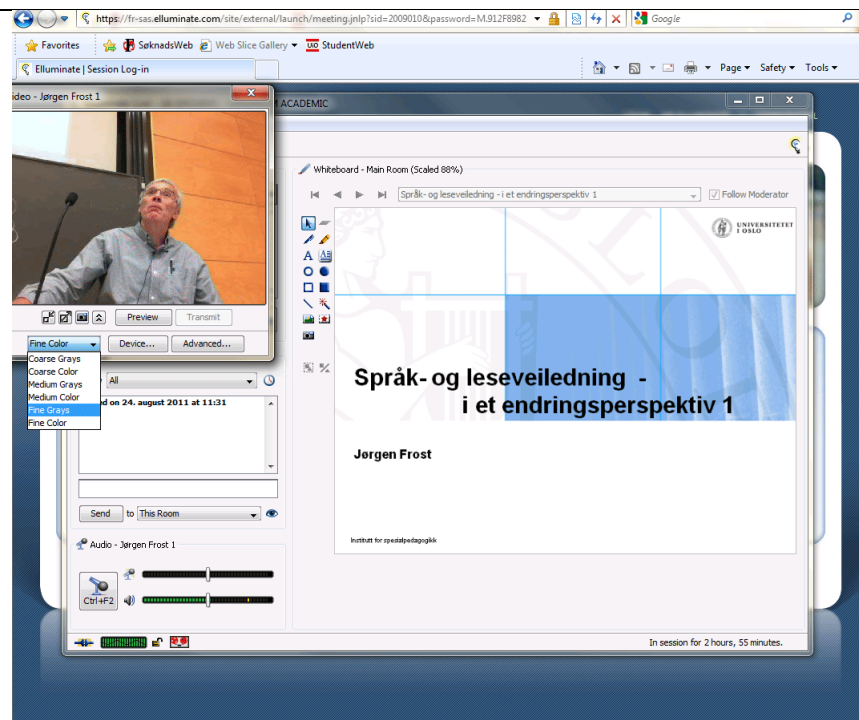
https://fr-sas.elluminate.com/site/external/launch/meeting.jnlp?sid=2009010&password=M.912F8982

Google

Favorites

SøknadsWeb

Web Slice Gallery

StudentWeb

Elluminate | Session Log-in

Page

Safety

Tools

ideo - Jørgen Frost 1

ACADEMIC

Preview

Transmit

Fine Color

Device...

Advanced...

Coarse Grays

Coarse Color

Medium Grays

Medium Color

Fine Grays

Fine Color

All

ed on 24. august 2011 at 11:31

Send

to

This Room

Audio - Jørgen Frost 1

Ctrl+F2

Whiteboard - Main Room (Scaled 88%)

Språk- og leseveiledning - i et endringsperspektiv 1

Follow Moderator

UNIVERSITETET I OSLO

Språk- og leseveiledning - i et endringsperspektiv 1

Jørgen Frost

Institutt for spesialpedagogikk

In session for 2 hours, 55 minutes.